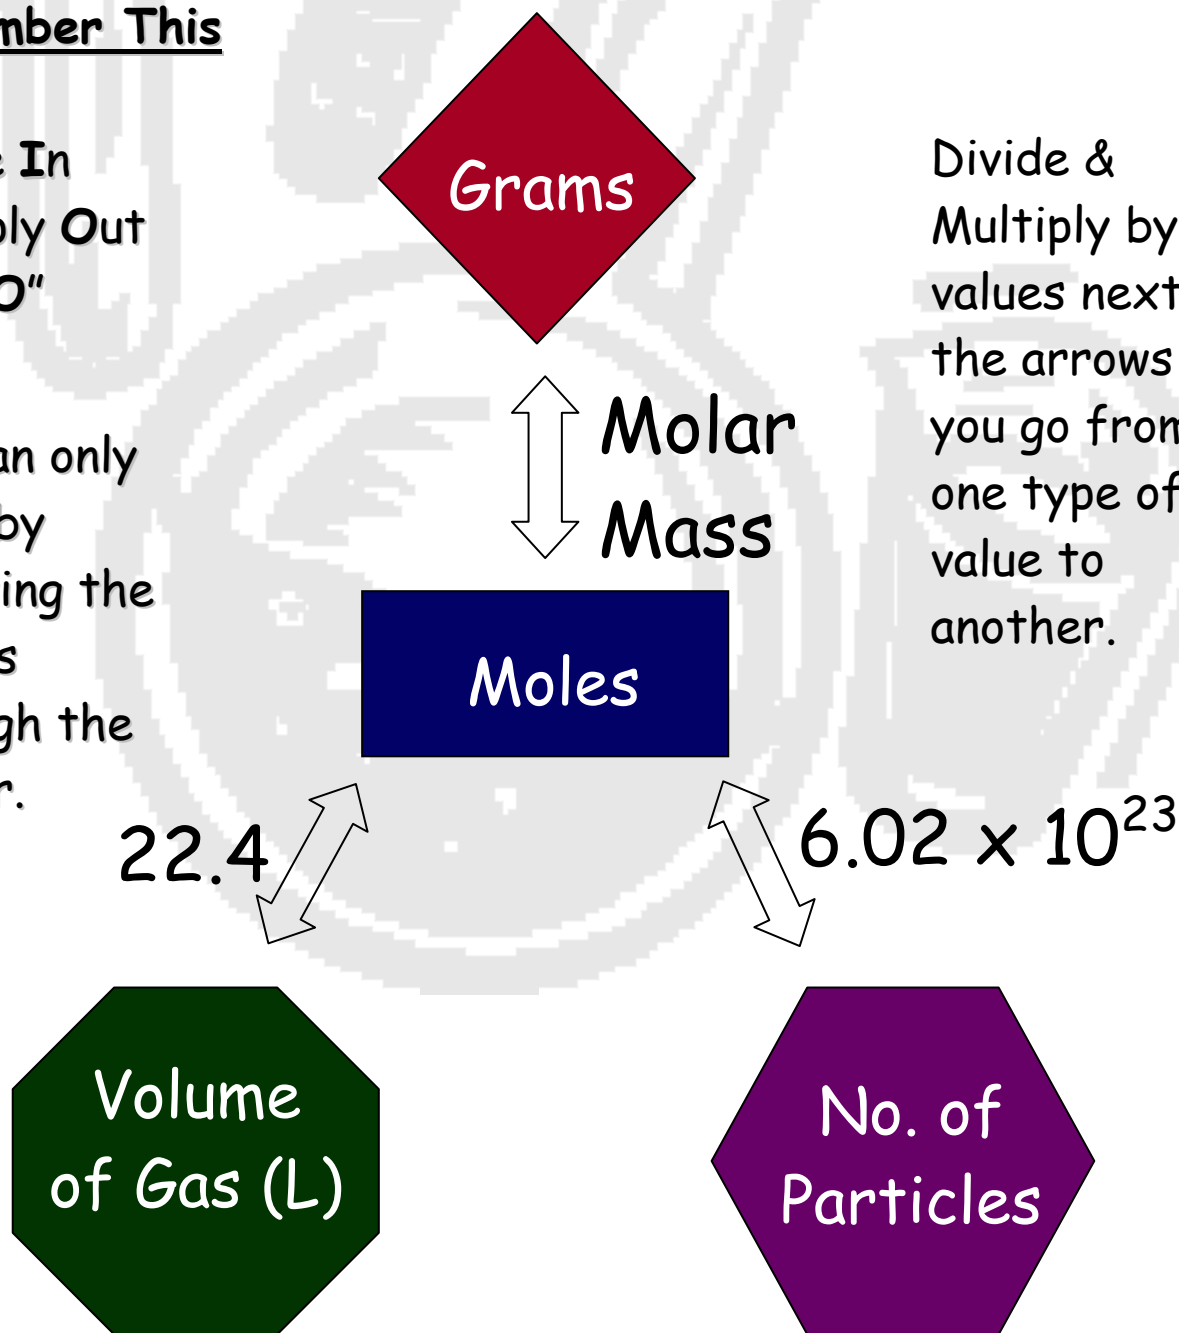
mber This

In
ly Out
O"

an only
by
ing the
s
gh the
r.

Grams

Molar Mass

Moles

Divide & Multiply by values next the arrows you go from one type of value to another.

22.4

$6.02 \times 10^{23}$

Volume of Gas (L)

No. of Particles